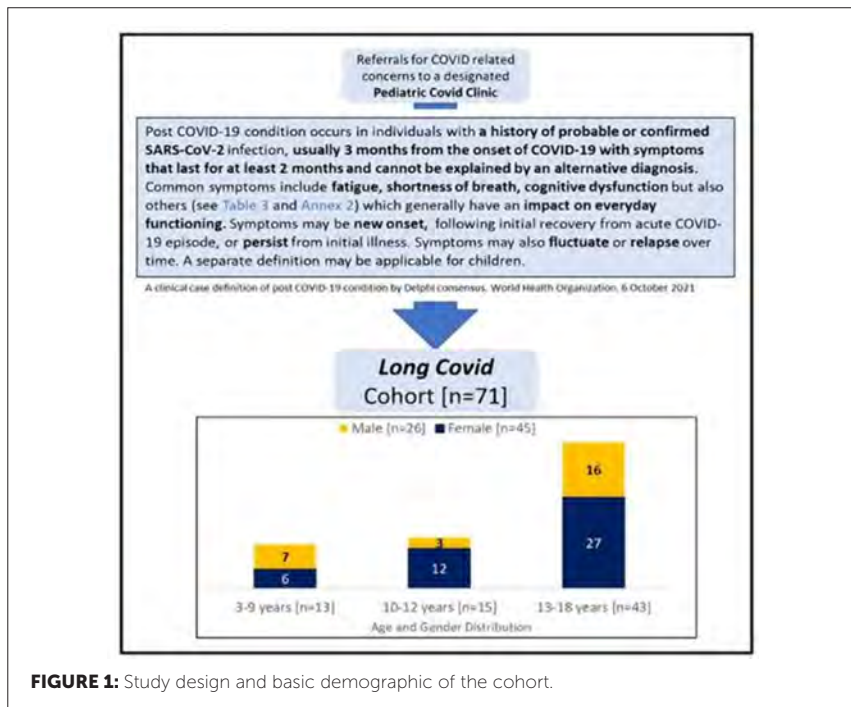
Referrals for COVID related concerns to a designated **Pediatric Covid Clinic**

Post COVID-19 condition occurs in individuals with **a history of probable or confirmed SARS-CoV-2** infection, **usually 3 months from the onset of COVID-19 with symptoms that last for at least 2 months and cannot be explained by an alternative diagnosis.** Common symptoms include **fatigue, shortness of breath, cognitive dysfunction** but also others (see Table 3 and Annex 2) which generally have an **impact on everyday functioning.** Symptoms may be **new onset,** following initial recovery from acute COVID-19 episode, or **persist** from initial illness. Symptoms may also **fluctuate** or **relapse** over time. A separate definition may be applicable for children.

A clinical case definition of post COVID-19 condition by Delphi consensus. World Health Organization, 6 October 2021

***Long Covid***
Cohort [n=71]

Male [n=26] Female [n=45]

7
6
3
12
16
27

3-9 years [n=13] 10-12 years [n=15] 13-18 years [n=43]
Age and Gender Distribution

**FIGURE 1:** Study design and basic demographic of the cohort.